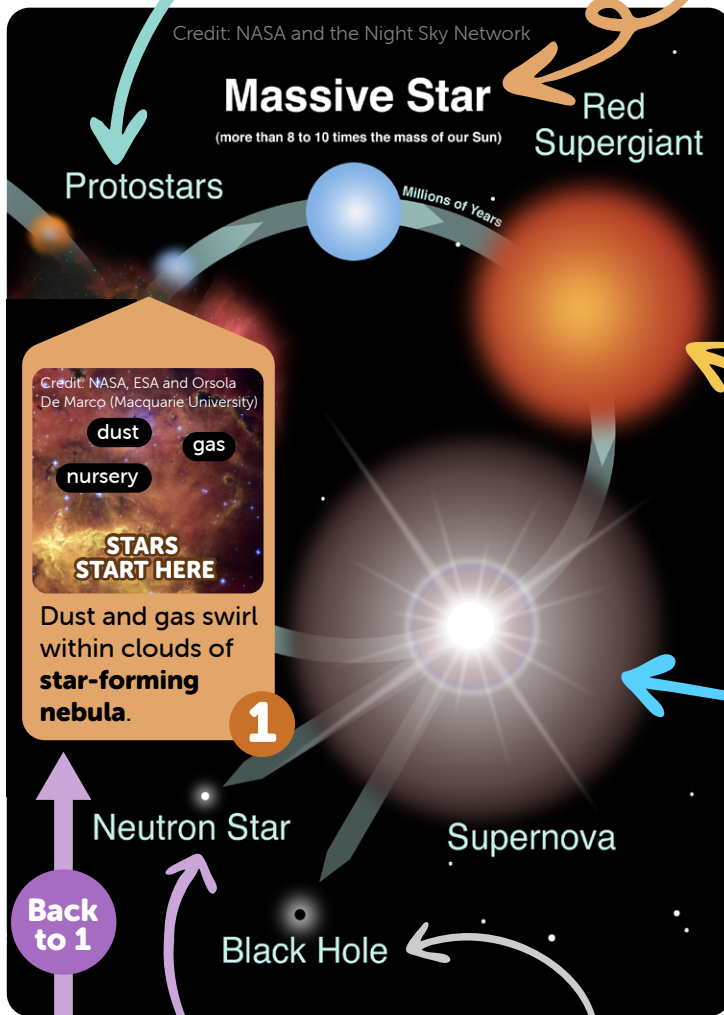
Credit: NASA and the Night Sky Network

Massive Star

(more than 8 to 10 times the mass of our Sun)

Red Supergiant

Protostars

Millions of Years

Credit: NASA, ESA and Orsola De Marco (Macquarie University)

dust

gas

nursery

STARS START HERE

Dust and gas swirl within clouds of **star-forming nebula**.

1

Neutron Star

Supernova

Back to 1

Black Hole